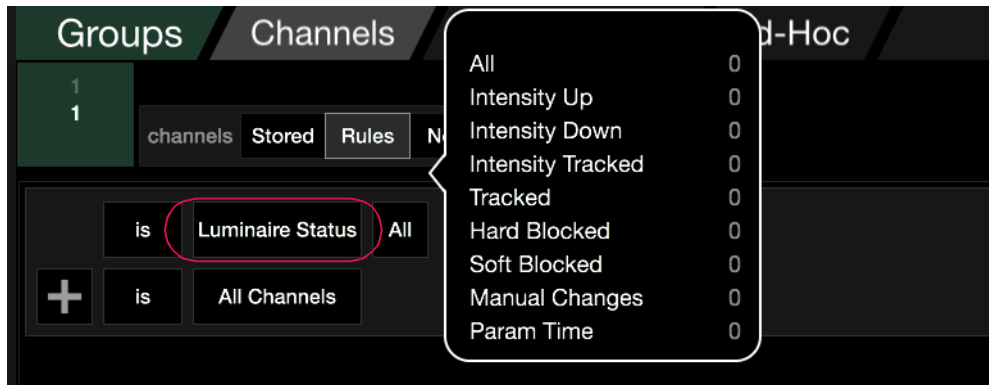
Groups
Channels
d-Hoc

1
1

channels Stored Rules N

is Luminaire Status All
+ is All Channels

| All | 0 |
|---|---|
| Intensity Up | 0 |
| Intensity Down | 0 |
| Intensity Tracked | 0 |
| Tracked | 0 |
| Hard Blocked | 0 |
| Soft Blocked | 0 |
| Manual Changes | 0 |
| Param Time | 0 |